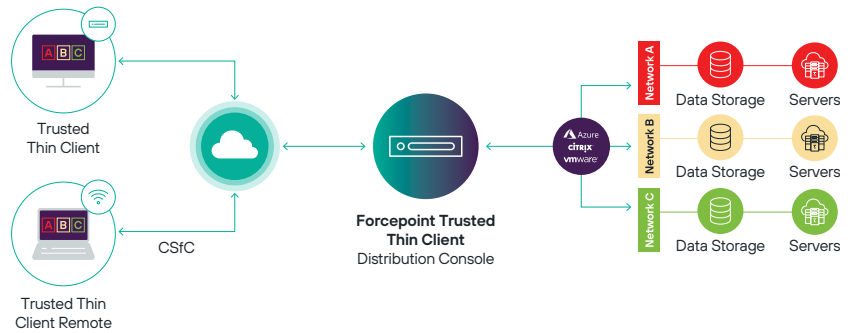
A B C

Trusted Thin Client

A B C

Trusted Thin Client Remote

CSfC

Forcepoint Trusted Thin Client
Distribution Console

Azure
CITRIX
vmware

Network A
Data Storage
Servers

Network B
Data Storage
Servers

Network C
Data Storage
Servers